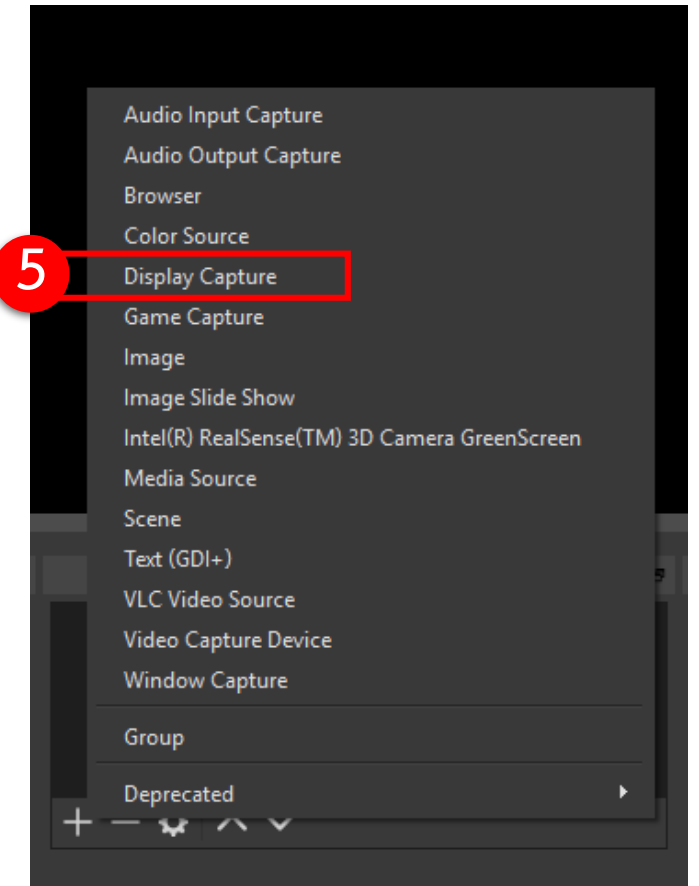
5

Audio Input Capture
Audio Output Capture
Browser
Color Source
Display Capture
Game Capture
Image
Image Slide Show
Intel(R) RealSense(TM) 3D Camera GreenScreen
Media Source
Scene
Text (GDI+)
VLC Video Source
Video Capture Device
Window Capture

Group

Deprecated